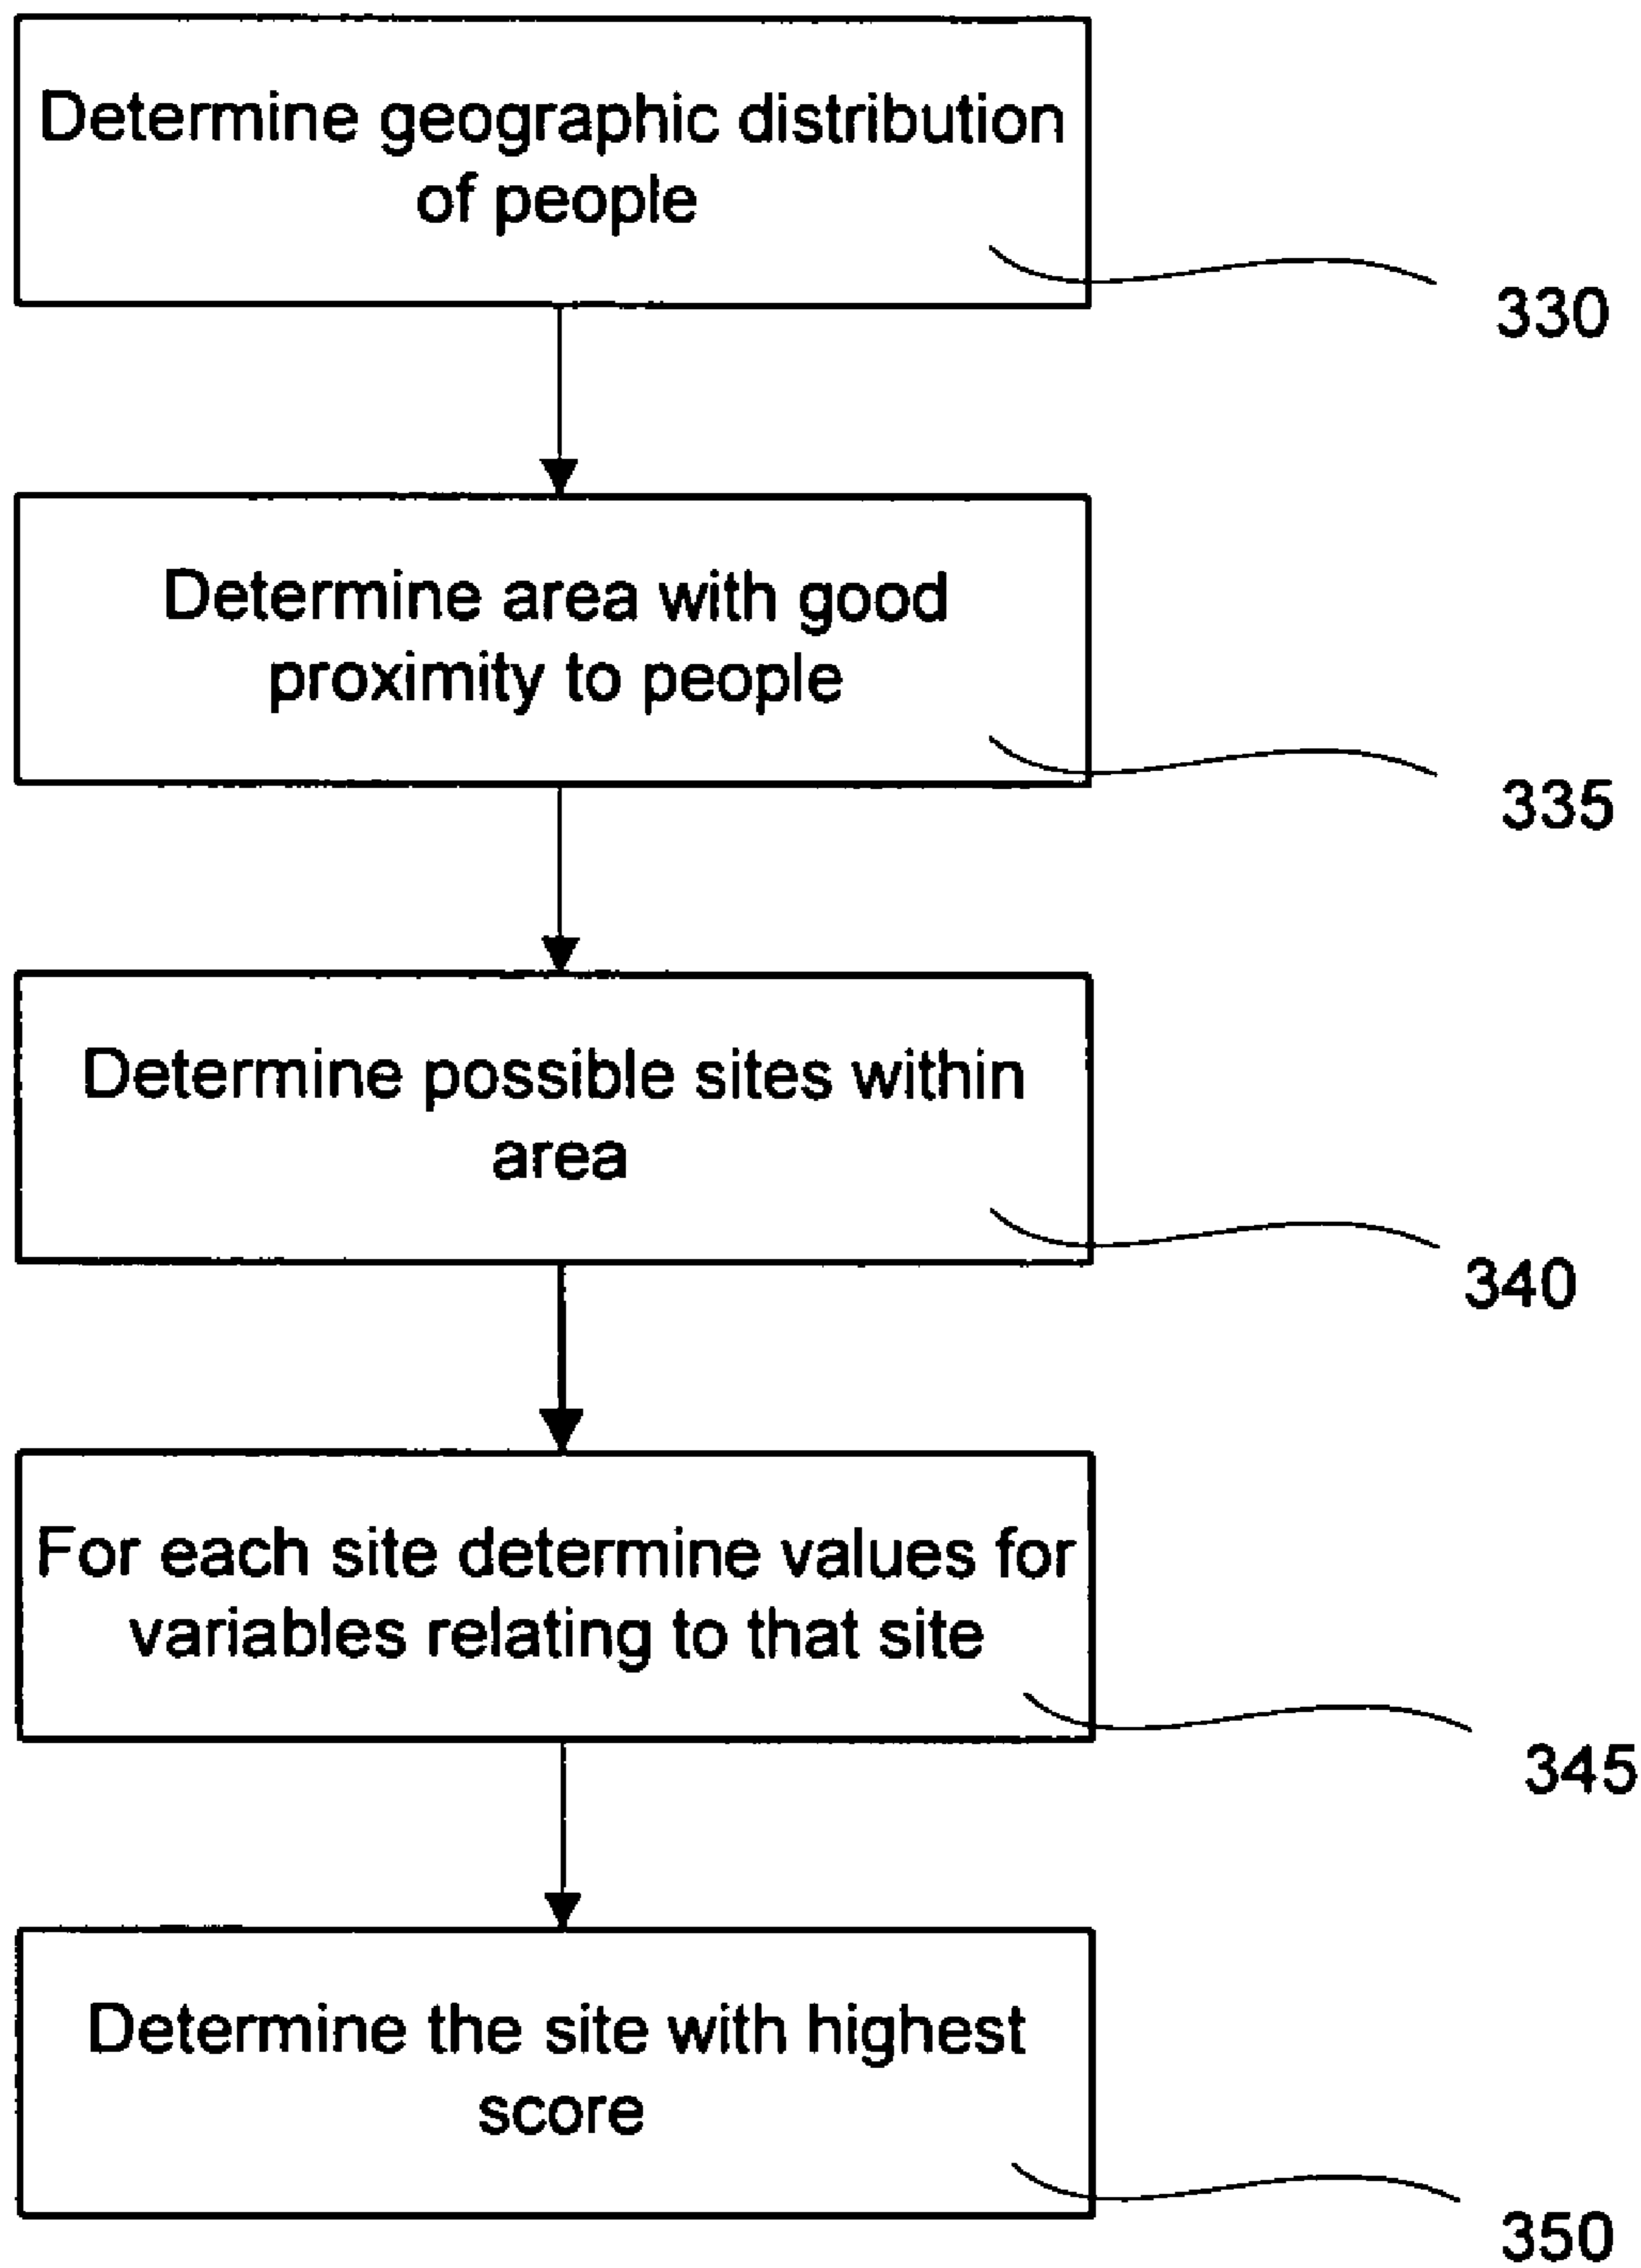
Determine geographic distribution of people

330

Determine area with good proximity to people

335

Determine possible sites within area

340

For each site determine values for variables relating to that site

345

Determine the site with highest score

350